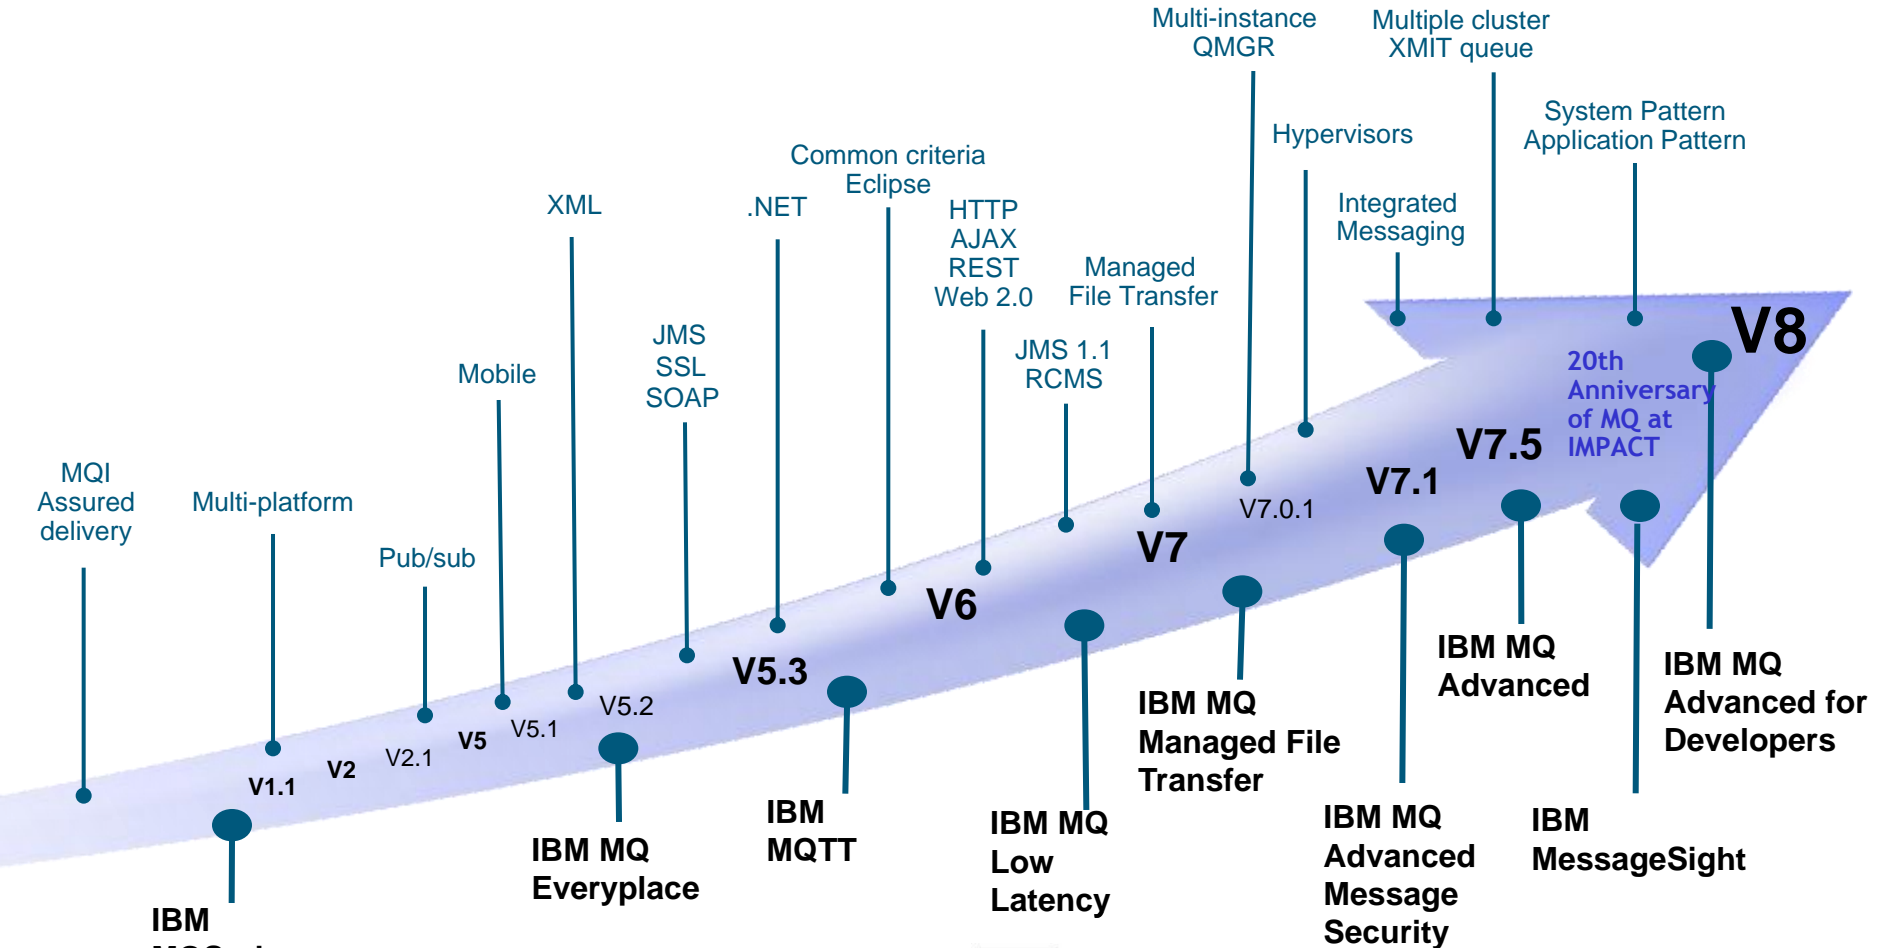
MQI Assured delivery

Multi-platform

Pub/sub

Mobile

XML

JMS SSL SOAP

.NET

Common criteria Eclipse

HTTP AJAX REST Web 2.0

JMS 1.1 RCMS

Managed File Transfer

Multi-instance QMGR

Hypervisors

Integrated Messaging

Multiple cluster XMIT queue

System Pattern Application Pattern

V1.1 V2 V2.1 V5 V5.1 V5.2 V5.3 V6 V7 V7.0.1 V7.1 V7.5 V8

20th Anniversary of MQ at IMPACT

IBM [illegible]

IBM MQ Everyplace

IBM MQTT

IBM MQ Low Latency

IBM MQ Managed File Transfer

IBM MQ Advanced Message Security

IBM MQ Advanced

IBM MessageSight

IBM MQ Advanced for Developers